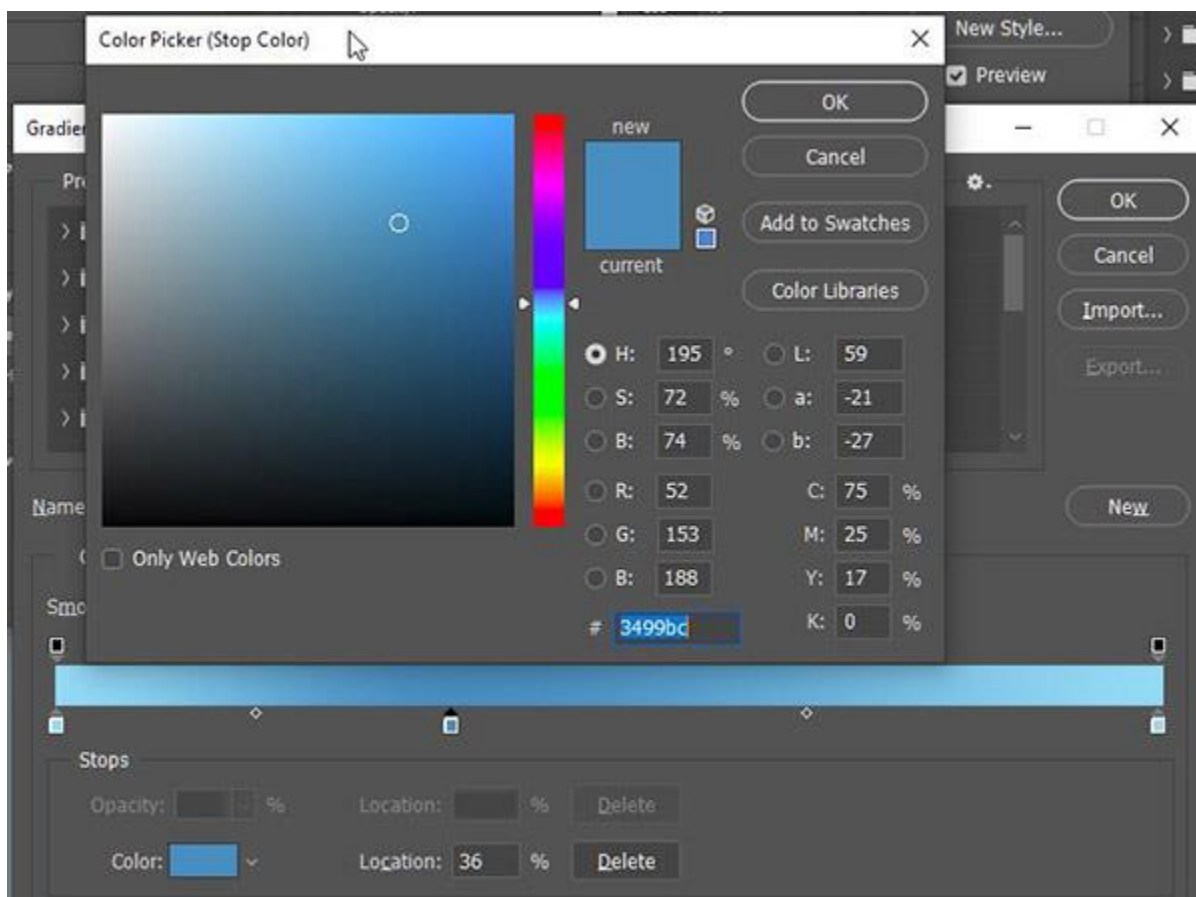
Color Picker (Stop Color)

New Style...

Preview

Gradie

OK

Cancel

Add to Swatches

Color Libraries

new

current

H: 195 °
S: 72 %
B: 74 %
R: 52
G: 153
B: 188

L: 59
a: -21
b: -27
C: 75 %
M: 25 %
Y: 17 %
K: 0 %

# 3499bc

Only Web Colors

OK

Cancel

Import...

Export...

Name

New

Smo

Stops

Opacity: %

Location: %

Delete

Color:

Location: 36 %

Delete